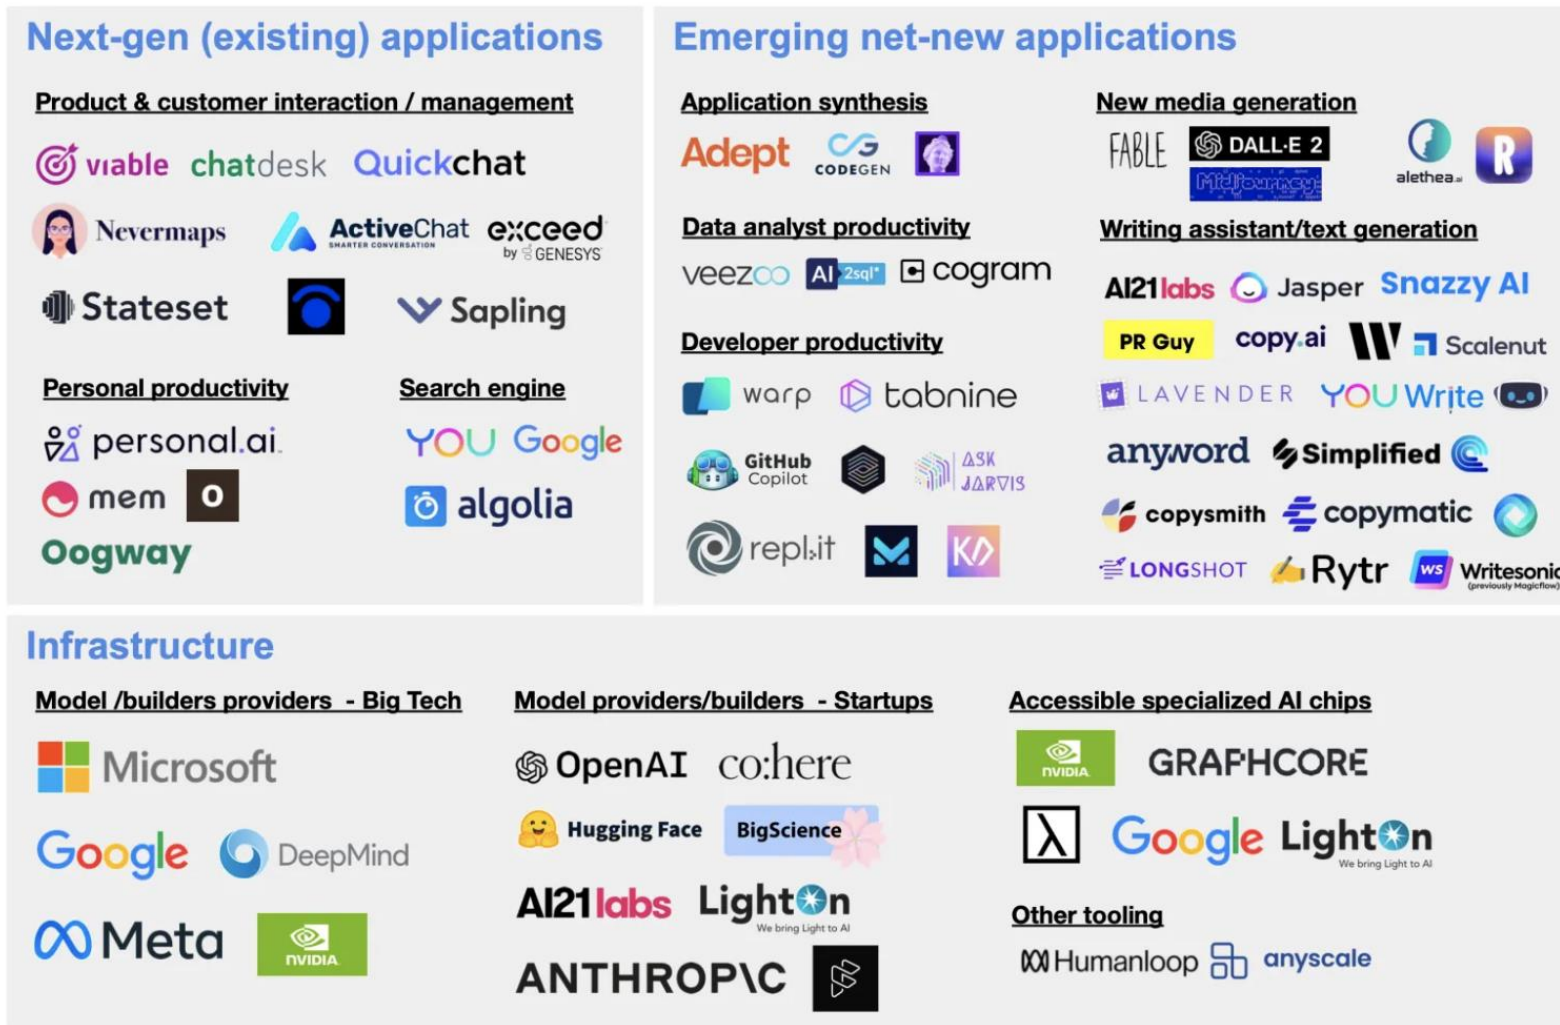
Next-gen (existing) applications

Product & customer interaction / management

viable chatdesk Quickchat

Nevermaps ActiveChat SMARTER CONVERSATION exceed by GENESYS

Stateset Sapling

Personal productivity

personal.ai

mem O

Oogway

Search engine

YOU Google

algolia

Emerging net-new applications

Application synthesis

Adept CODEGEN

Data analyst productivity

veezoo AI 2sql cogram

Developer productivity

warp tabnine

GitHub Copilot ASK JARVIS

repl.it

New media generation

FABLE DALL·E 2 Midjourney alethea.ai

Writing assistant/text generation

AI21labs Jasper Snazzy AI

PR Guy copy.ai Scalenut

LAVENDER YOU Write

anyword Simplified

copysmith copymatic

LONGSHOT Rytr Writesonic (previously Magicflow)

Infrastructure

Model /builders providers - Big Tech

Microsoft

Google DeepMind

Meta NVIDIA

Model providers/builders - Startups

OpenAI co:here

Hugging Face BigScience

AI21labs LightOn We bring Light to AI

ANTHROPIC

Accessible specialized AI chips

NVIDIA GRAPHCORE

Google LightOn We bring Light to AI

Other tooling

Humanloop anyscale